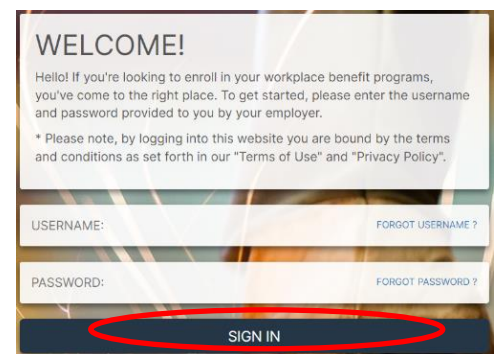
WELCOME!

Hello! If you're looking to enroll in your workplace benefit programs, you've come to the right place. To get started, please enter the username and password provided to you by your employer.

* Please note, by logging into this website you are bound by the terms and conditions as set forth in our "Terms of Use" and "Privacy Policy".

USERNAME:
FORGOT USERNAME ?

PASSWORD:
FORGOT PASSWORD ?

SIGN IN